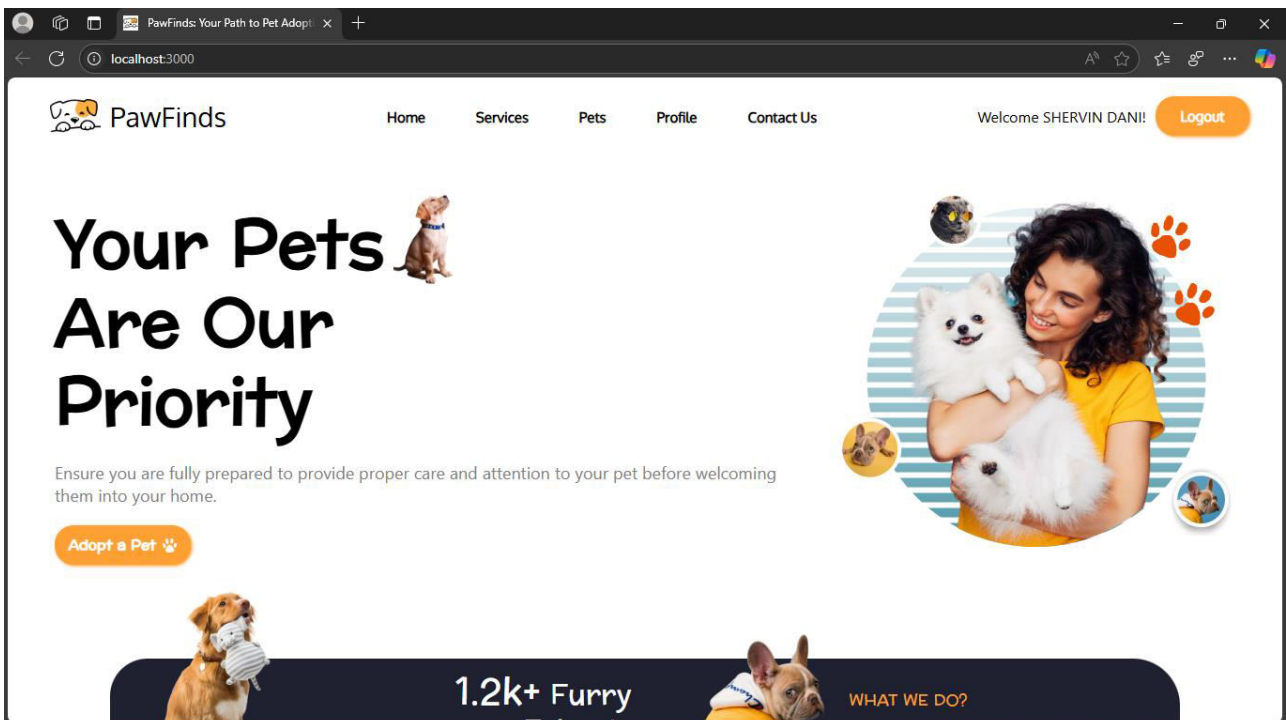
PawFinds: Your Path to Pet Adopt

localhost:3000

PawFinds

Home Services Pets Profile Contact Us

Welcome SHERVIN DANI!

Logout

Your Pets Are Our Priority

Ensure you are fully prepared to provide proper care and attention to your pet before welcoming them into your home.

Adopt a Pet

1.2k+ Furry

WHAT WE DO?